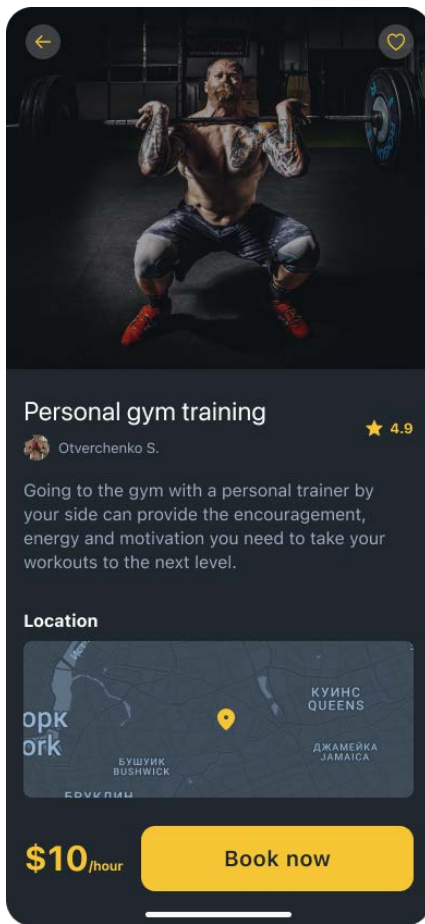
Personal gym training

4.9

Otverchenko S.

Going to the gym with a personal trainer by your side can provide the encouragement, energy and motivation you need to take your workouts to the next level.

Location

орк
ork
КУИНС
QUEENS
БУШУИК
BUSHWICK
ДЖАМЕЙКА
JAMAICA
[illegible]

$10/hour

Book now